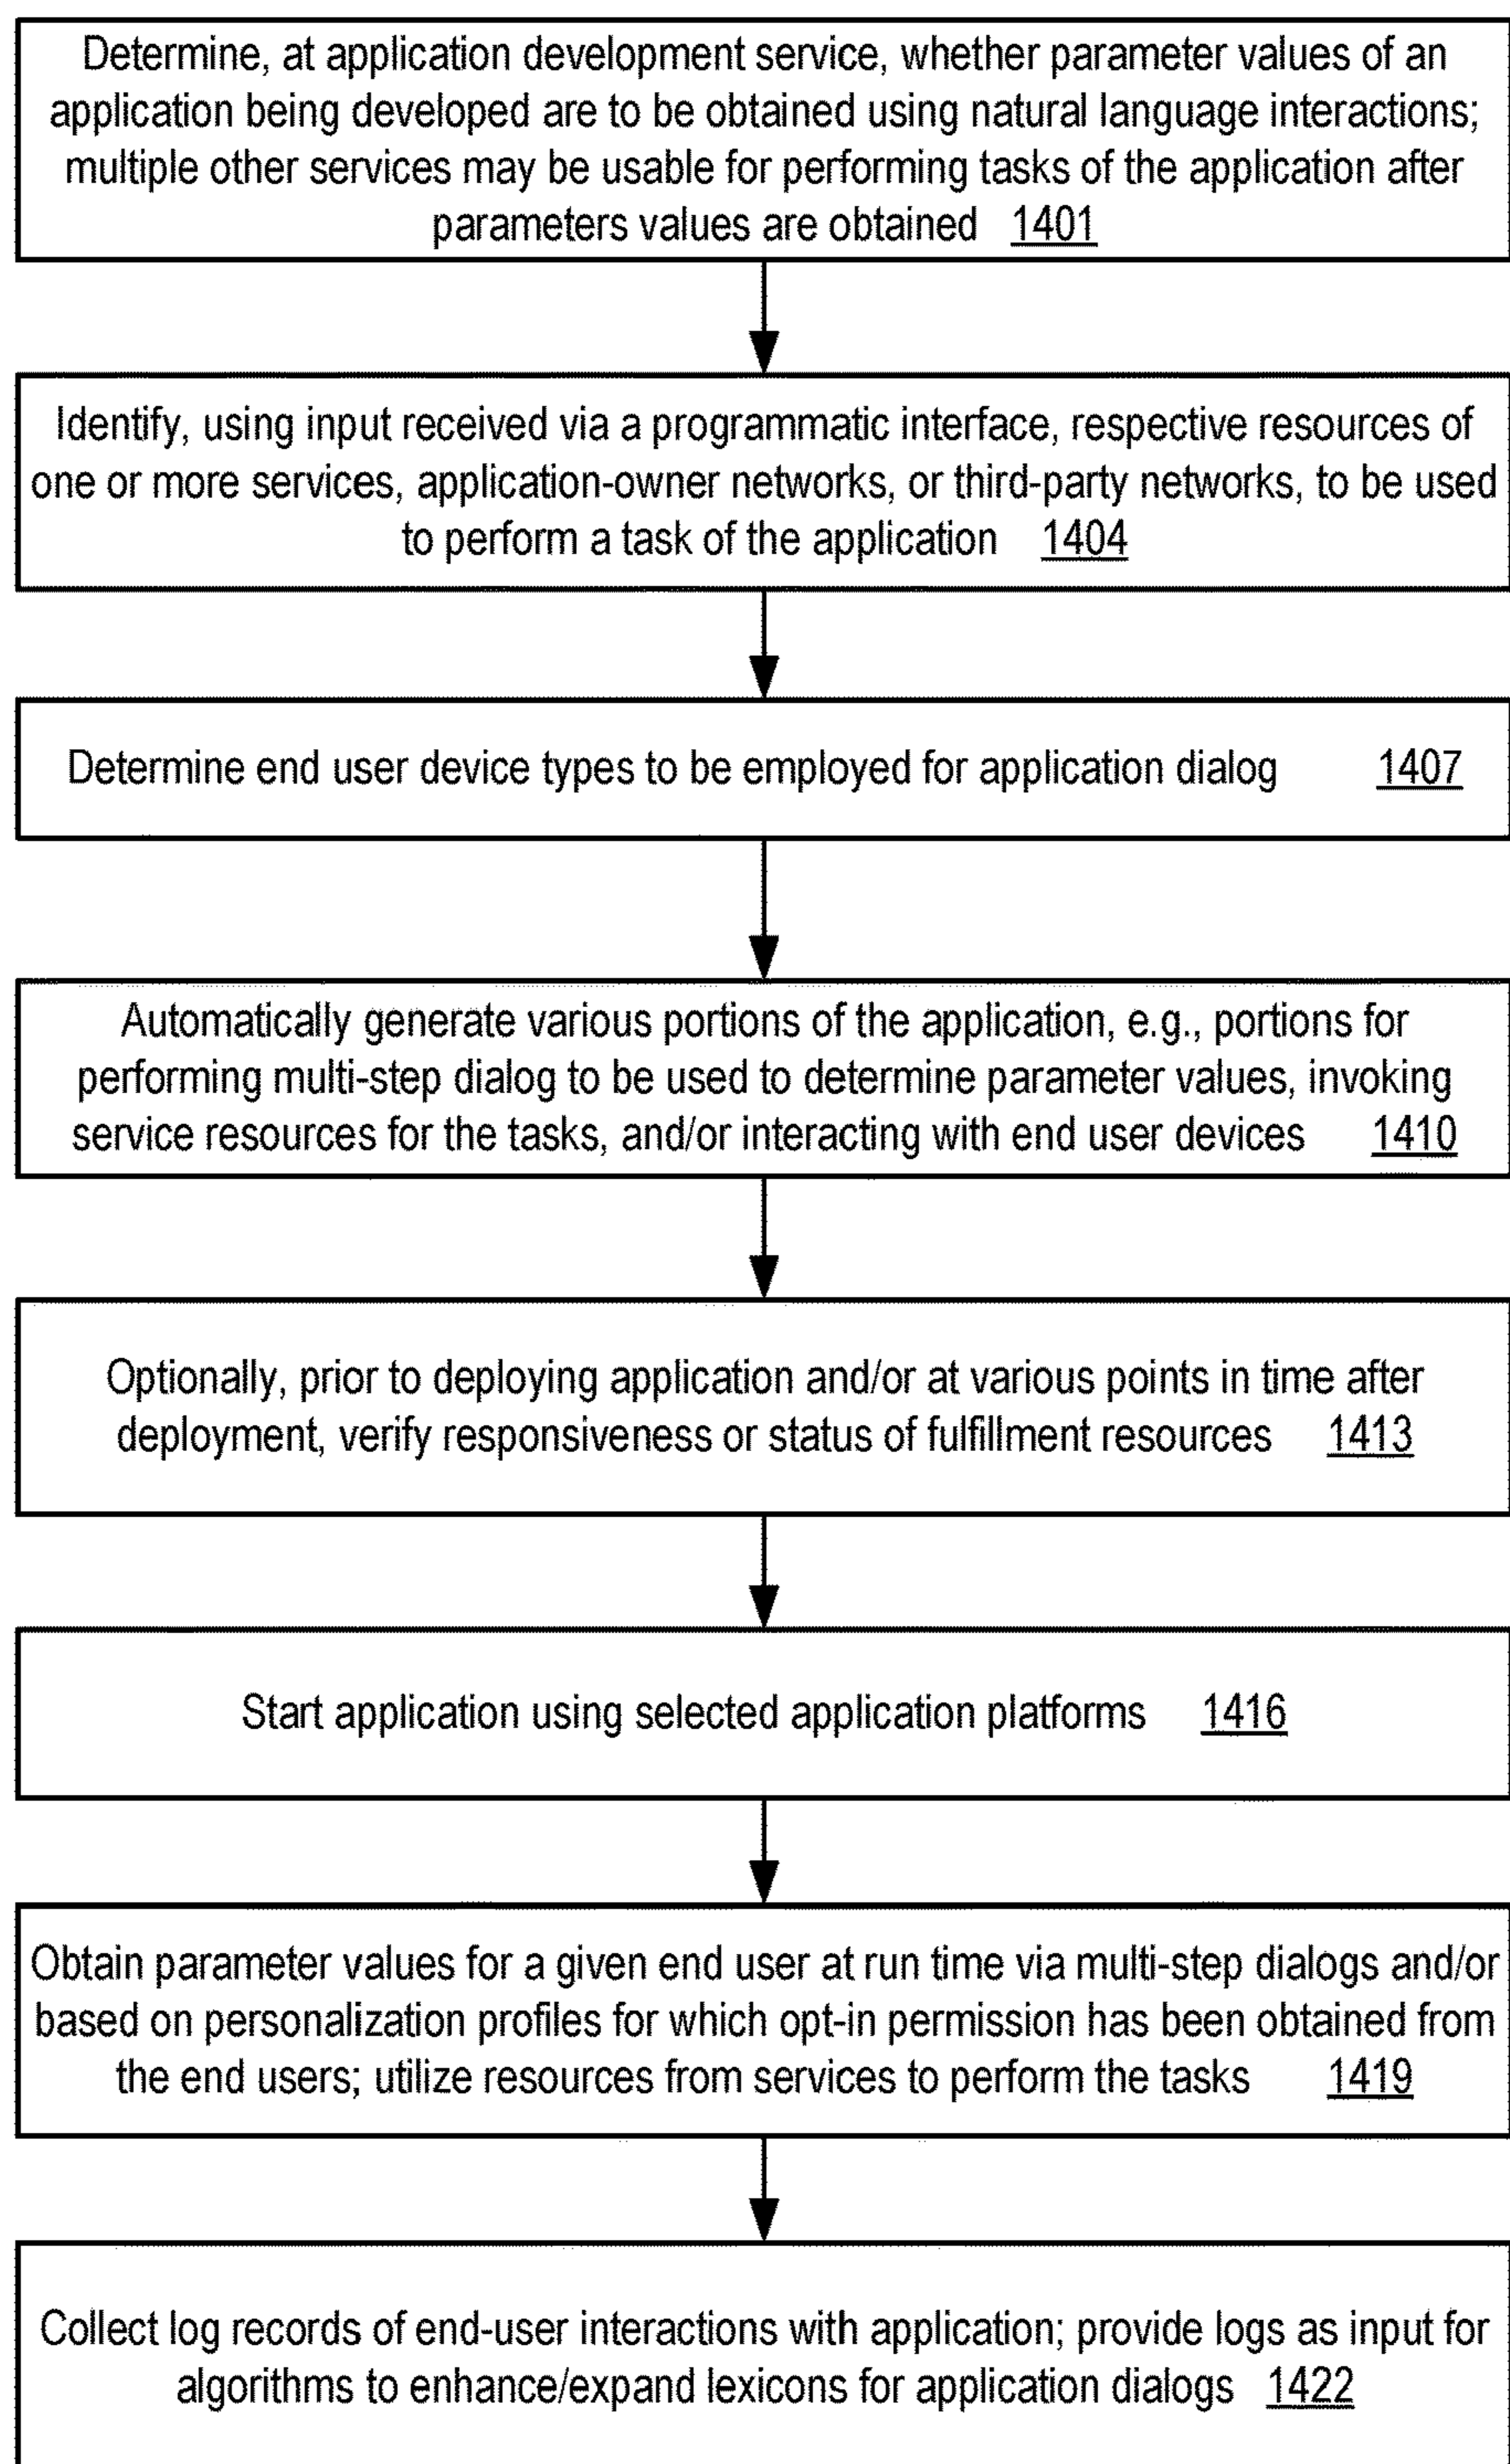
Determine, at application development service, whether parameter values of an application being developed are to be obtained using natural language interactions; multiple other services may be usable for performing tasks of the application after parameters values are obtained 1401

Identify, using input received via a programmatic interface, respective resources of one or more services, application-owner networks, or third-party networks, to be used to perform a task of the application 1404

Determine end user device types to be employed for application dialog 1407

Automatically generate various portions of the application, e.g., portions for performing multi-step dialog to be used to determine parameter values, invoking service resources for the tasks, and/or interacting with end user devices 1410

Optionally, prior to deploying application and/or at various points in time after deployment, verify responsiveness or status of fulfillment resources 1413

Start application using selected application platforms 1416

Obtain parameter values for a given end user at run time via multi-step dialogs and/or based on personalization profiles for which opt-in permission has been obtained from the end users; utilize resources from services to perform the tasks 1419

Collect log records of end-user interactions with application; provide logs as input for algorithms to enhance/expand lexicons for application dialogs 1422